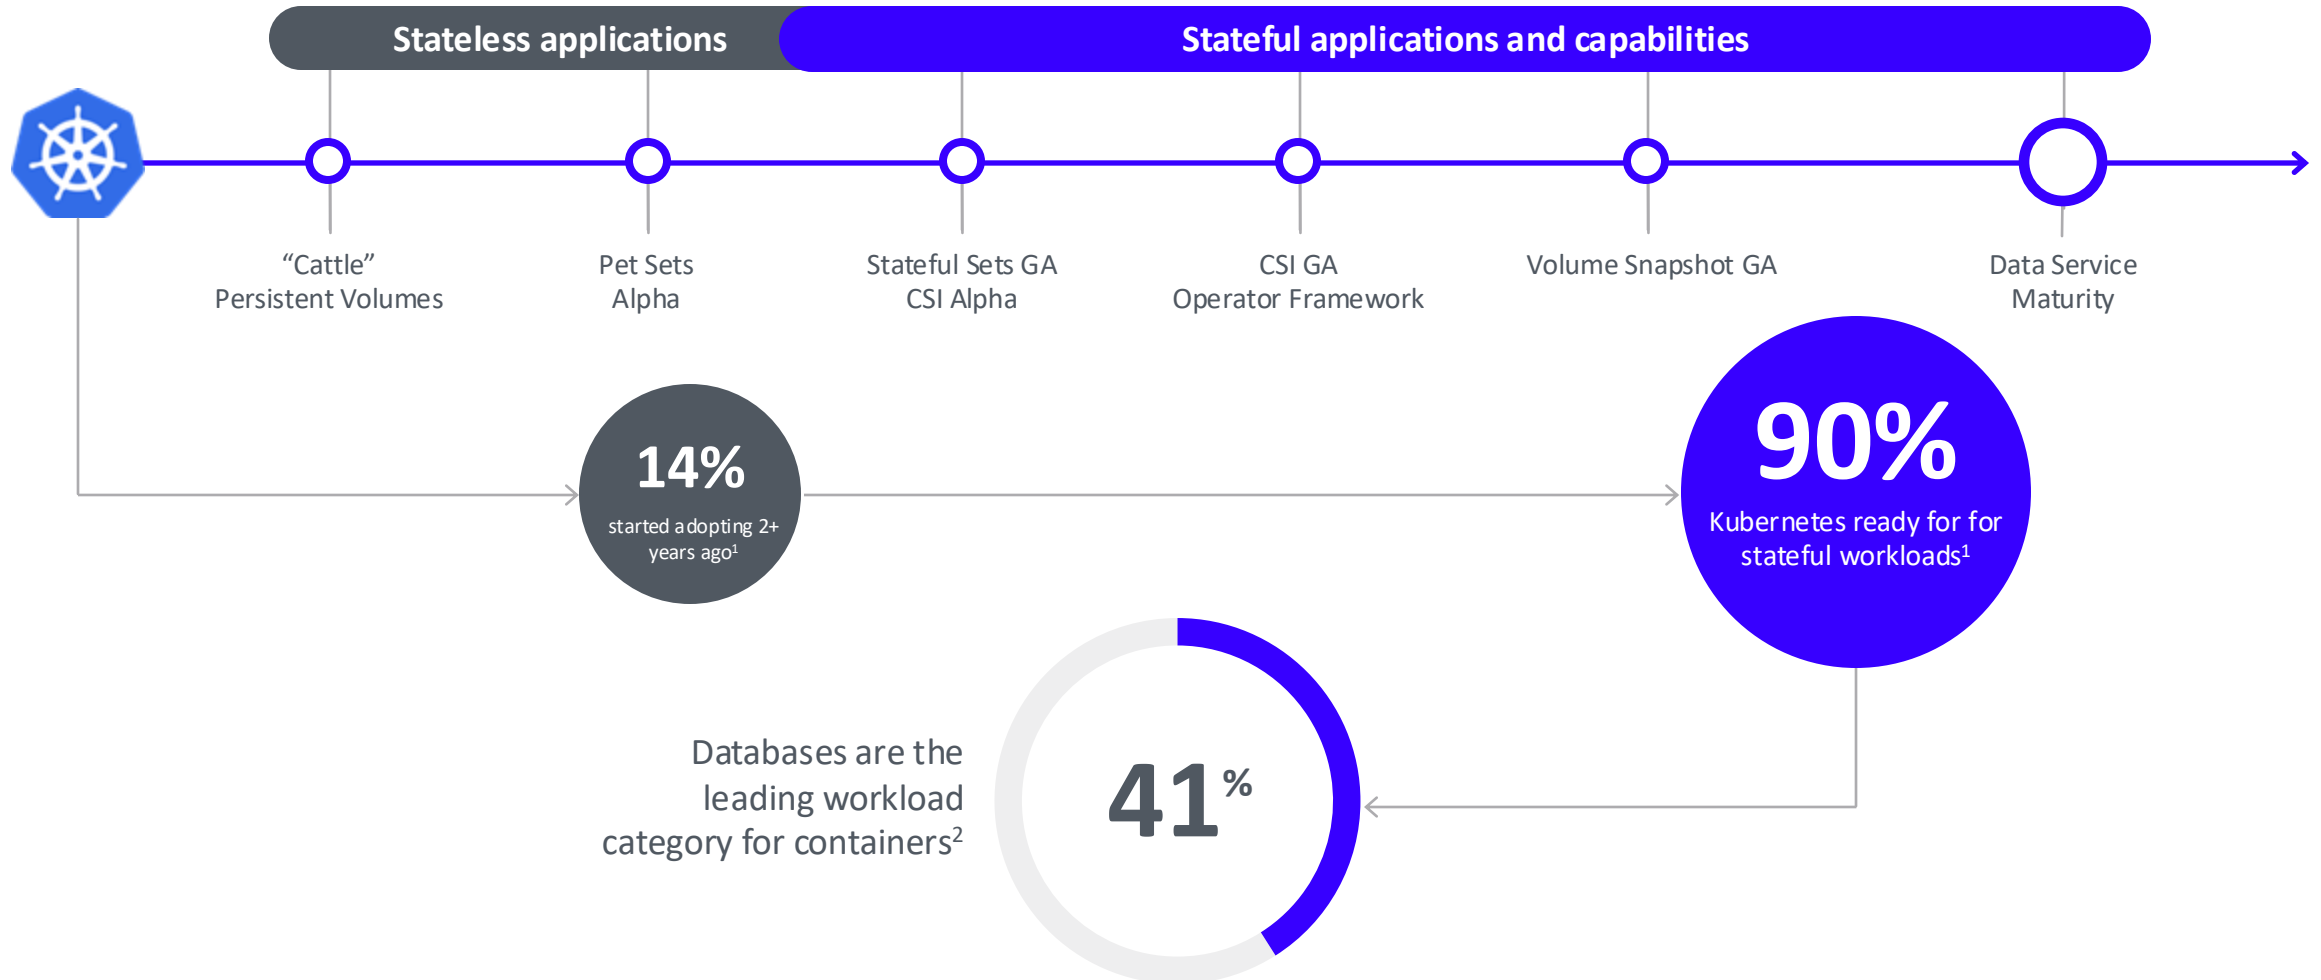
Stateless applications

Stateful applications and capabilities

“Cattle”
Persistent Volumes

Pet Sets
Alpha

Stateful Sets GA
CSI Alpha

CSI GA
Operator Framework

Volume Snapshot GA

Data Service
Maturity

14%
started adopting 2+ years ago$^1$

90%
Kubernetes ready for for stateful workloads$^1$

Databases are the leading workload category for containers$^2$

41%